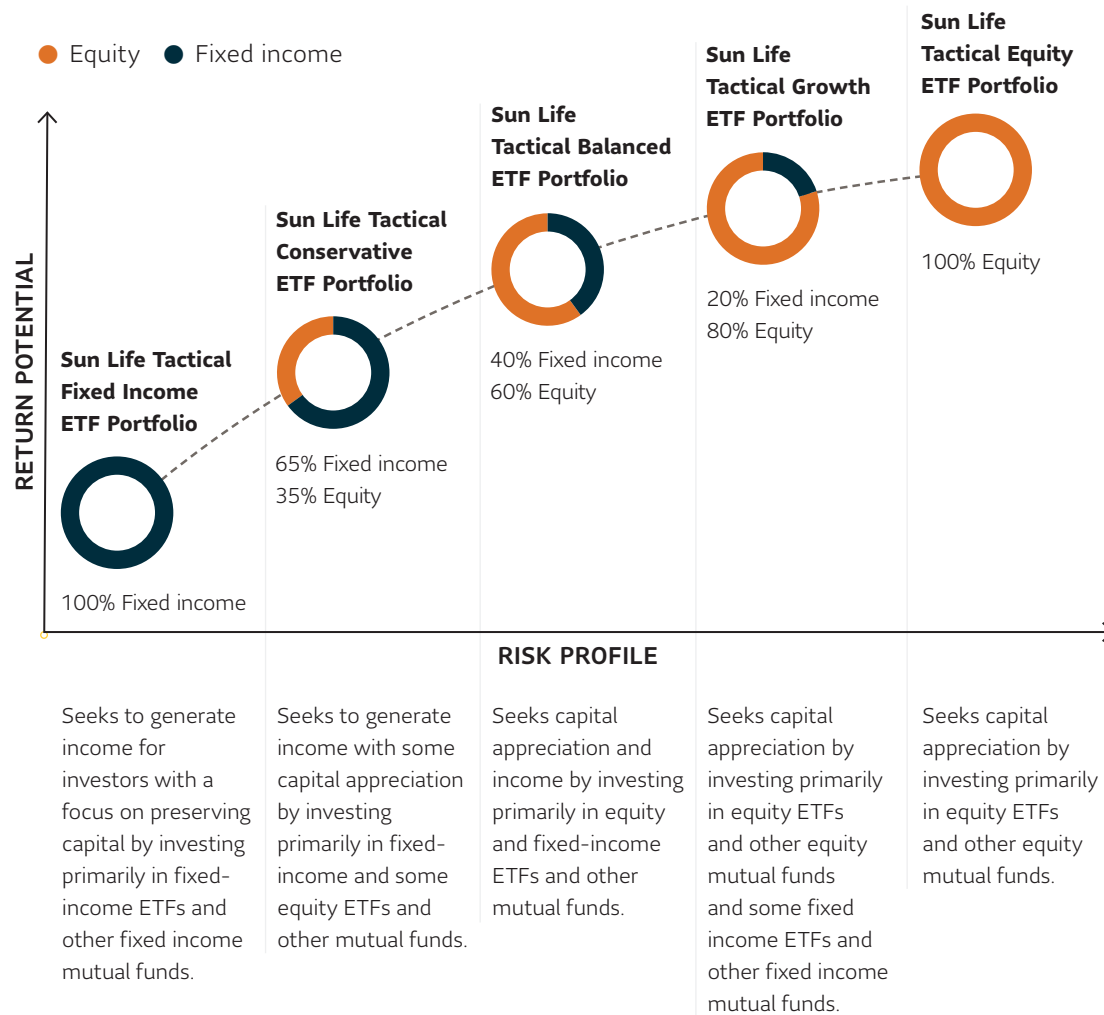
Equity Fixed income

RETURN POTENTIAL

Sun Life Tactical Fixed Income ETF Portfolio

100% Fixed income

Sun Life Tactical Conservative ETF Portfolio

65% Fixed income
35% Equity

Sun Life Tactical Balanced ETF Portfolio

40% Fixed income
60% Equity

Sun Life Tactical Growth ETF Portfolio

20% Fixed income
80% Equity

Sun Life Tactical Equity ETF Portfolio

100% Equity

RISK PROFILE

Seeks to generate income for investors with a focus on preserving capital by investing primarily in fixed-income ETFs and other fixed income mutual funds.

Seeks to generate income with some capital appreciation by investing primarily in fixed-income and some equity ETFs and other mutual funds.

Seeks capital appreciation and income by investing primarily in equity and fixed-income ETFs and other mutual funds.

Seeks capital appreciation by investing primarily in equity ETFs and other equity mutual funds and some fixed income ETFs and other fixed income mutual funds.

Seeks capital appreciation by investing primarily in equity ETFs and other equity mutual funds.